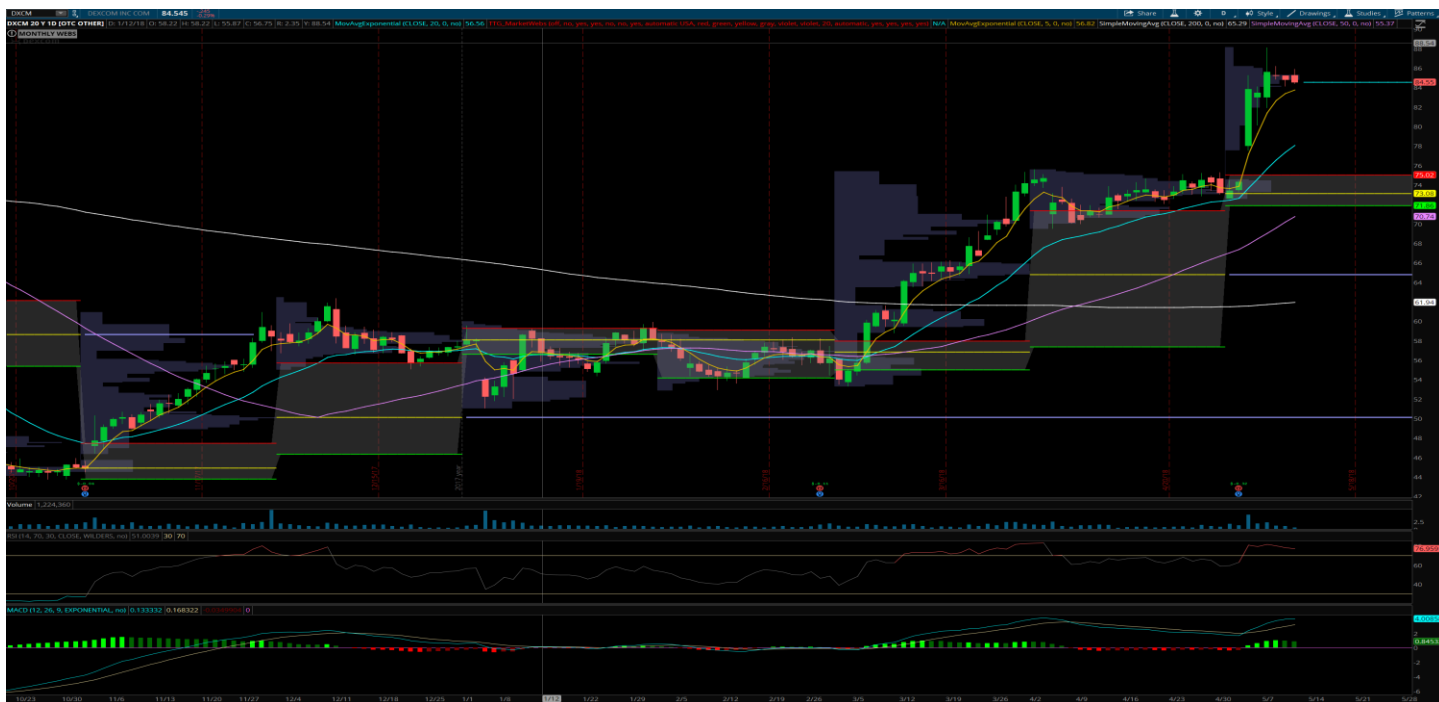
DXCM DEXCOM INC COM 84.545

Share Style Drawings Studies Patterns

DXCM 20 Y 1D [OTC OTHER] D: 1/12/18 O: 58.22 H: 58.22 L: 55.87 C: 56.75 R: 2.35 Y: 88.54 MovAvgExponential (CLOSE, 20, 0, no) 56.56 N/A MovAvgExponential (CLOSE, 5, 0, no) 56.82 SimpleMovingAvg (CLOSE, 200, 0, no) 65.29 SimpleMovingAvg (CLOSE, 50, 0, no) 55.37

MONTHLY WEBS

88.54
86
84.55
84
82
80
78
76
75.02
74
73.06
71.86
70.74
70
68
66
64
62
61.94
60
58
56
54
52
50
48
46
44
42

Volume 1,224,360
2.5

RSI (14, 70, 30, CLOSE, WILDERS, no) 51.0039 30 70
76.959
60
40

MACD (12, 26, 9, EXPONENTIAL, no) 0.133332 0.168322 0
4.0085
2
0.8453
0
-2
-4
-6

10/23 10/30 11/6 11/13 11/20 11/27 12/4 12/11 12/18 12/25 1/1 1/8 1/12 1/22 1/29 2/5 2/12 2/19 2/26 3/5 3/12 3/19 3/26 4/2 4/9 4/16 4/23 4/30 5/7 5/14 5/21 5/28